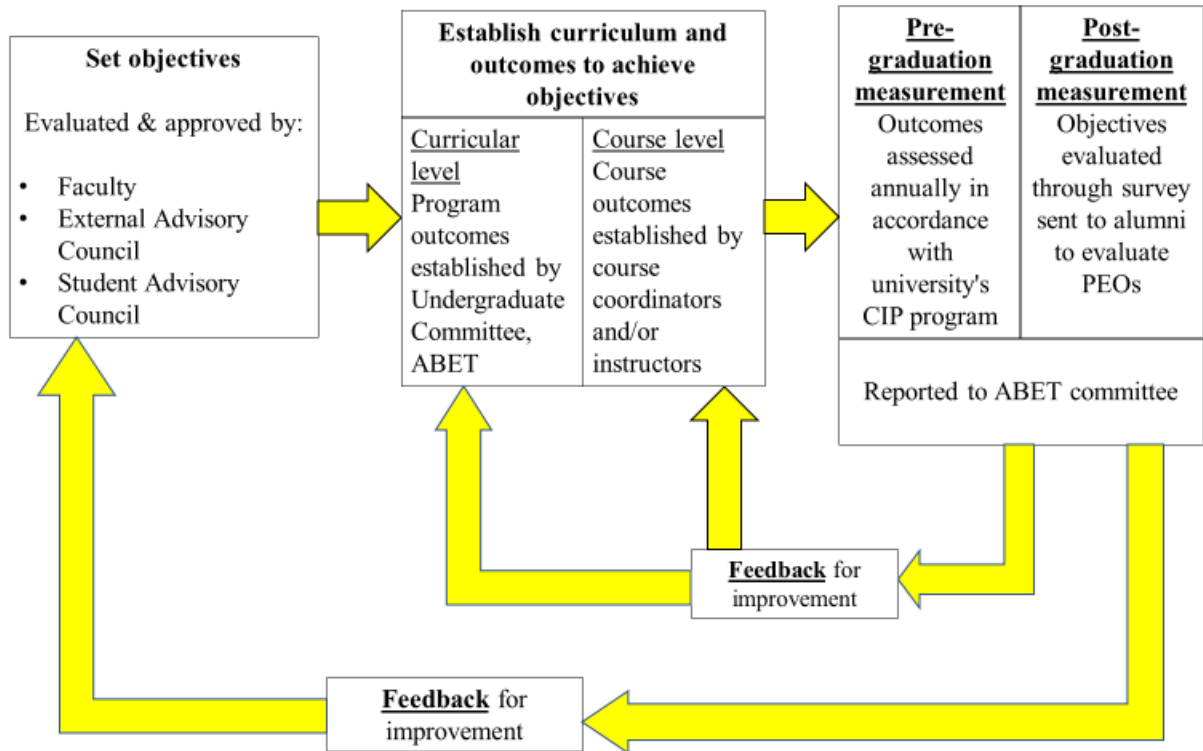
Set objectives

Evaluated & approved by:

- Faculty
- External Advisory Council
- Student Advisory Council

Establish curriculum and outcomes to achieve objectives

Curricular level
Program outcomes established by Undergraduate Committee, ABET

Course level
Course outcomes established by course coordinators and/or instructors

Pre-graduation measurement
Outcomes assessed annually in accordance with university's CIP program

Post-graduation measurement
Objectives evaluated through survey sent to alumni to evaluate PEOs

Reported to ABET committee

Feedback for improvement

Feedback for improvement